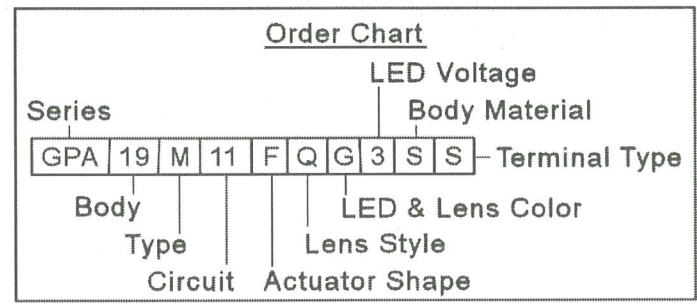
Order Chart

LED Voltage

Series

Body Material

| GPA | 19 | M | 11 | F | Q | G | 3 | S | S |
|---|---|---|---|---|---|---|---|---|---|

Terminal Type

Body

LED & Lens Color

Type

Lens Style

Circuit

Actuator Shape